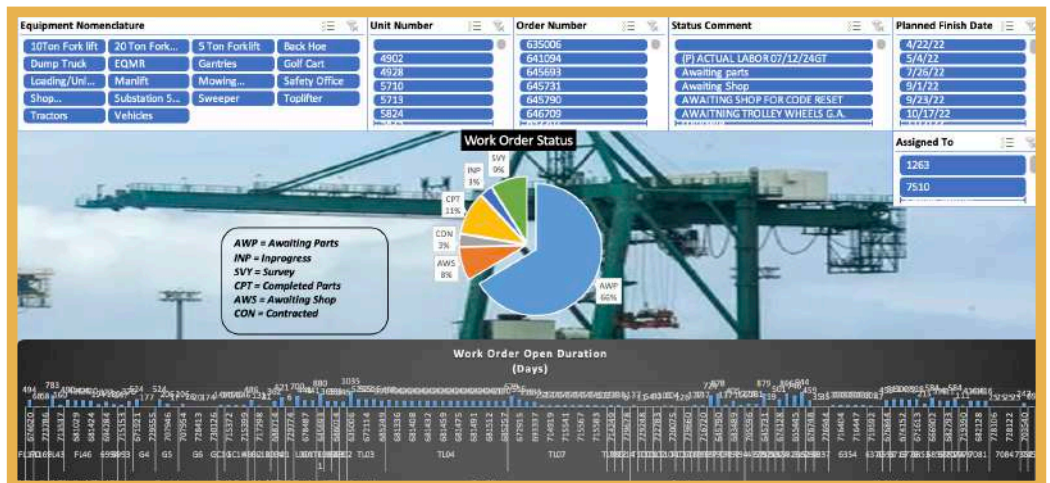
Equipment Nomenclature

10Ton Fork lift
20 Ton Fork...
5 Ton Forklift
Back Hoe
Dump Truck
EQMR
Gantries
Golf Cart
Loading/Unl...
Manlift
Mowing...
Safety Office
Shop...
Substation 5...
Sweeper
Toplifter
Tractors
Vehicles

Unit Number

4902
4928
5710
5713
5824

Order Number

635006
641094
645693
645731
645790
646709

Status Comment

(P) ACTUAL LABOR 07/12/24GT
Awaiting parts
Awaiting Shop
AWAITING SHOP FOR CODE RESET
AWAITNING TROLLEY WHEELS G.A.

Planned Finish Date

4/22/22
5/4/22
7/26/22
9/1/22
9/23/22
10/17/22

Assigned To

1263
7510

Work Order Status

SVY 9%
INP 3%
CPT 11%
CON 3%
AWS 8%
AWP 66%

AWP = Awaiting Parts
INP = Inprogress
SVY = Survey
CPT = Completed Parts
AWS = Awaiting Shop
CON = Contracted

Work Order Open Duration
(Days)

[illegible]